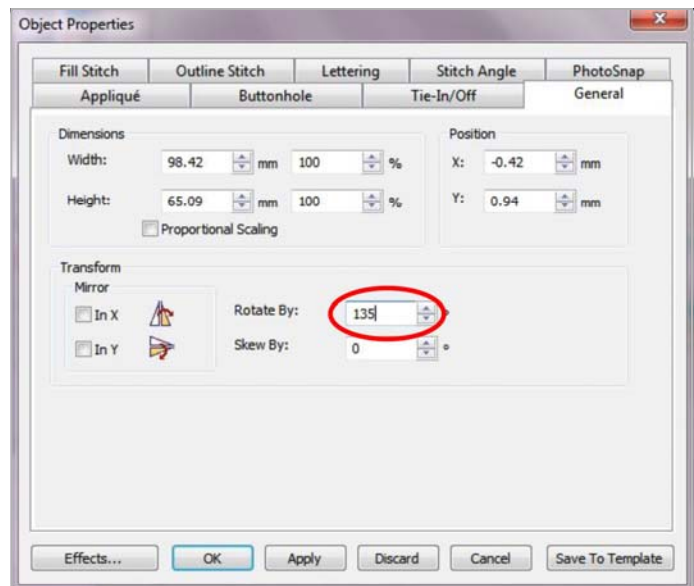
Object Properties

Fill Stitch | Outline Stitch | Lettering | Stitch Angle | PhotoSnap
Appliqué | Buttonhole | Tie-In/Off | General

Dimensions
Width: 98.42 mm 100 %
Height: 65.09 mm 100 %
Proportional Scaling

Position
X: -0.42 mm
Y: 0.94 mm

Transform
Mirror
In X
In Y
Rotate By: 135 °
Skew By: 0 °

Effects... OK Apply Discard Cancel Save To Template